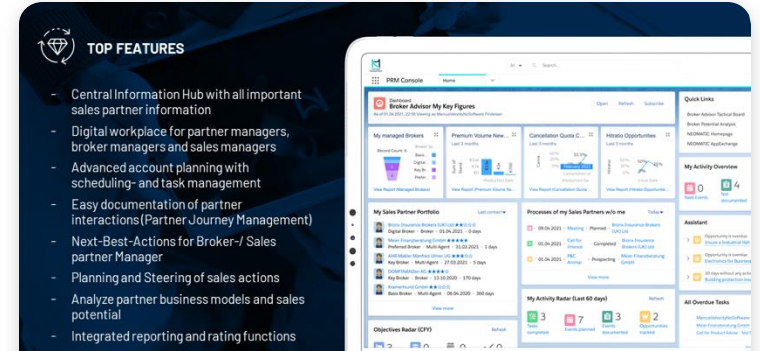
TOP FEATURES

- Central Information Hub with all important sales partner information
- Digital workplace for partner managers, broker managers and sales managers
- Advanced account planning with scheduling- and task management
- Easy documentation of partner interactions (Partner Journey Management)
- Next-Best-Actions for Broker-/ Sales partner Manager
- Planning and Steering of sales actions
- Analyze partner business models and sales potential
- Integrated reporting and rating functions

PRM Console
Home
Dashboard
Broker Advisor My Key Figures
Open Refresh Subscribe
My managed Brokers
Premium Volume New
Cancelation Quota C
Hitrate Opportunities
View Report (Managed Brokers)
Quick Links
My Activity Overview
Next Events
My Sales Partner Portfolio
Processes of my Sales Partners w/o me
Today
09.04.2021 Meeting Planned
01.04.2021 Call for Interest Completed
01.04.2021 Prospecting
View more
My Activity Radar (Last 60 days)
Refresh
3 Tasks completed
7 Events planned
3 Events documented
2 Opportunities tracked
Objectives Radar (CFY)
Refresh
Assistant
All Overdue Tasks